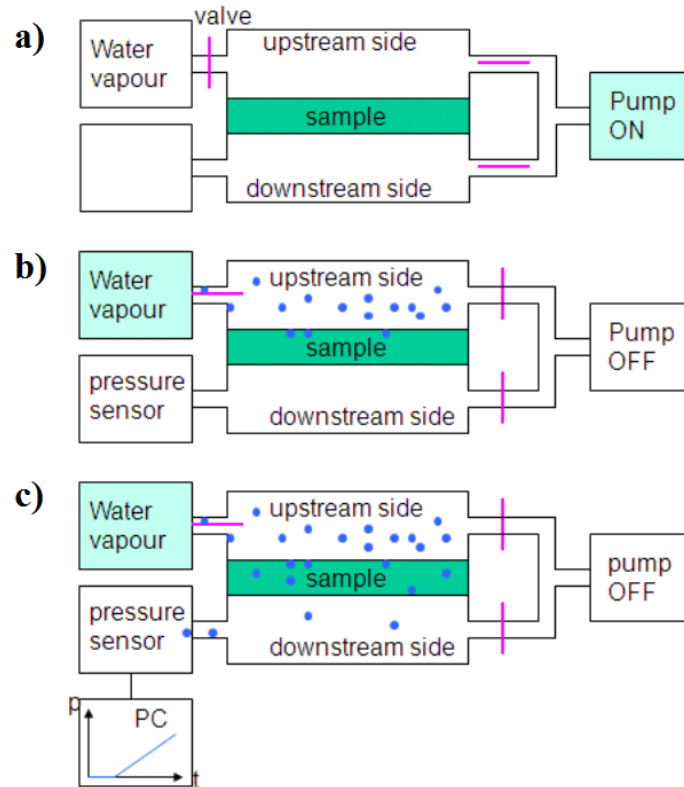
a)
valve
Water vapour
upstream side
sample
Pump ON
downstream side

b)
Water vapour
upstream side
sample
Pump OFF
pressure sensor
downstream side

c)
Water vapour
upstream side
sample
pump OFF
pressure sensor
downstream side
p
PC
t